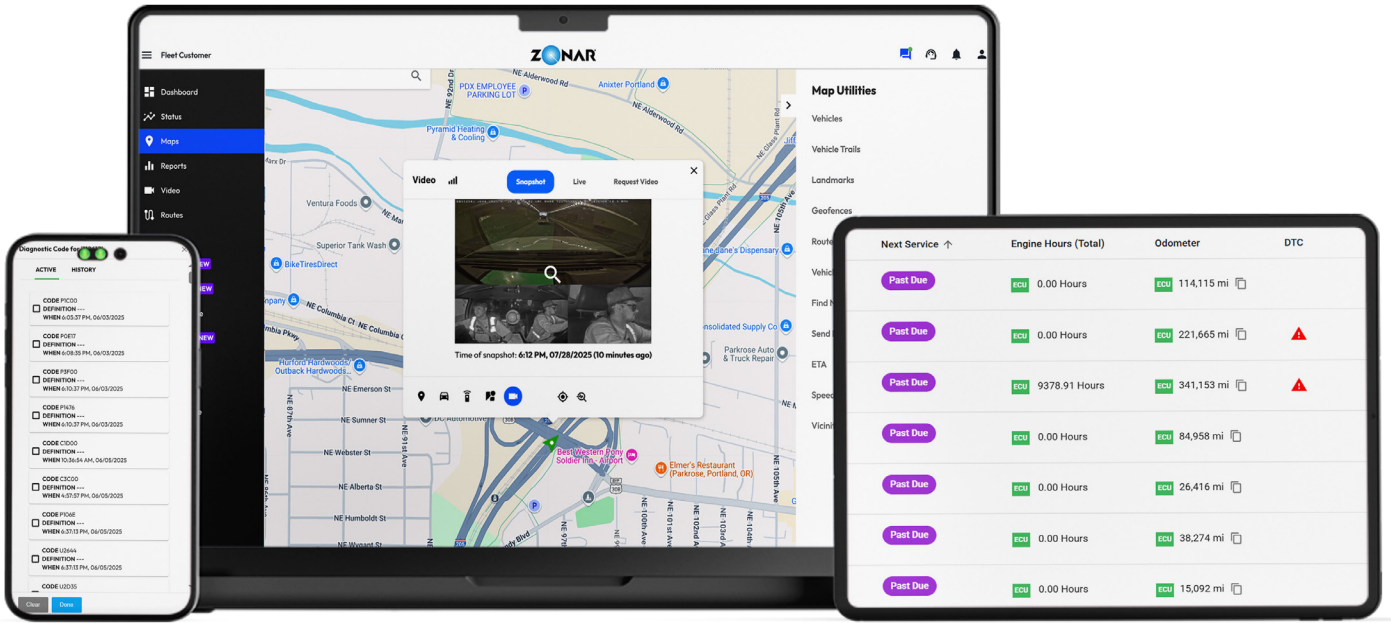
Fleet Customer

ZONAR

Dashboard
Status
Maps
Reports
Video
Routes

NE Alderwood Rd
PDX EMPLOYEE PARKING LOT
Anixter Portland
NE Alderwood Rd
Pyramid Heating & Cooling
Ventura Foods
Superior Tank Wash
BikeTiresDirect
NE Columbia Blvd
Hurford Hardwoods/ Outback Hardwoods
NE Emerson St
NE Sumner St
NE Webster St
NE Alberta St
NE Humboldt St
NE Wygant St
Best Western Pony Soldier Inn - Airport
Elmer's Restaurant (Parkrose, Portland, OR)
Parkrose Auto & Truck Repair
onsolidated Supply Co
Jane's Dispensary
NE 87th Ave
NE 91st Ave
NE 92nd Ave
NE 100th Ave
NE 102nd Ave
NE 105th Ave

Video
Snapshot
Live
Request Video
Time of snapshot: 6:12 PM, 07/28/2025 (10 minutes ago)

Map Utilities
Vehicles
Vehicle Trails
Landmarks
Geofences
Route
Vehic
Find N
Send
ETA
Speed
Vicini

Diagnostic Code for
ACTIVE
HISTORY
CODE P1C00
DEFINITION ---
WHEN 6:05:37 PM, 06/03/2025
CODE P0E17
DEFINITION ---
WHEN 6:08:35 PM, 06/03/2025
CODE P3F00
DEFINITION ---
WHEN 6:10:37 PM, 06/03/2025
CODE P1476
DEFINITION ---
WHEN 6:10:37 PM, 06/03/2025
CODE C1D00
DEFINITION ---
WHEN 10:36:54 AM, 06/05/2025
CODE C3C00
DEFINITION ---
WHEN 4:57:57 PM, 06/05/2025
CODE P1068
DEFINITION ---
WHEN 6:37:13 PM, 06/05/2025
CODE U2644
DEFINITION ---
WHEN 6:37:13 PM, 06/05/2025
CODE U2035
Close
Done

| Next Service | Engine Hours (Total) | Odometer | DTC |
|---|---|---|---|
| Past Due | ECU 0.00 Hours | ECU 114,115 mi | |
| Past Due | ECU 0.00 Hours | ECU 221,665 mi | |
| Past Due | ECU 9378.91 Hours | ECU 341,153 mi | |
| Past Due | ECU 0.00 Hours | ECU 84,958 mi | |
| Past Due | ECU 0.00 Hours | ECU 26,416 mi | |
| Past Due | ECU 0.00 Hours | ECU 38,274 mi | |
| Past Due | ECU 0.00 Hours | ECU 15,092 mi | |